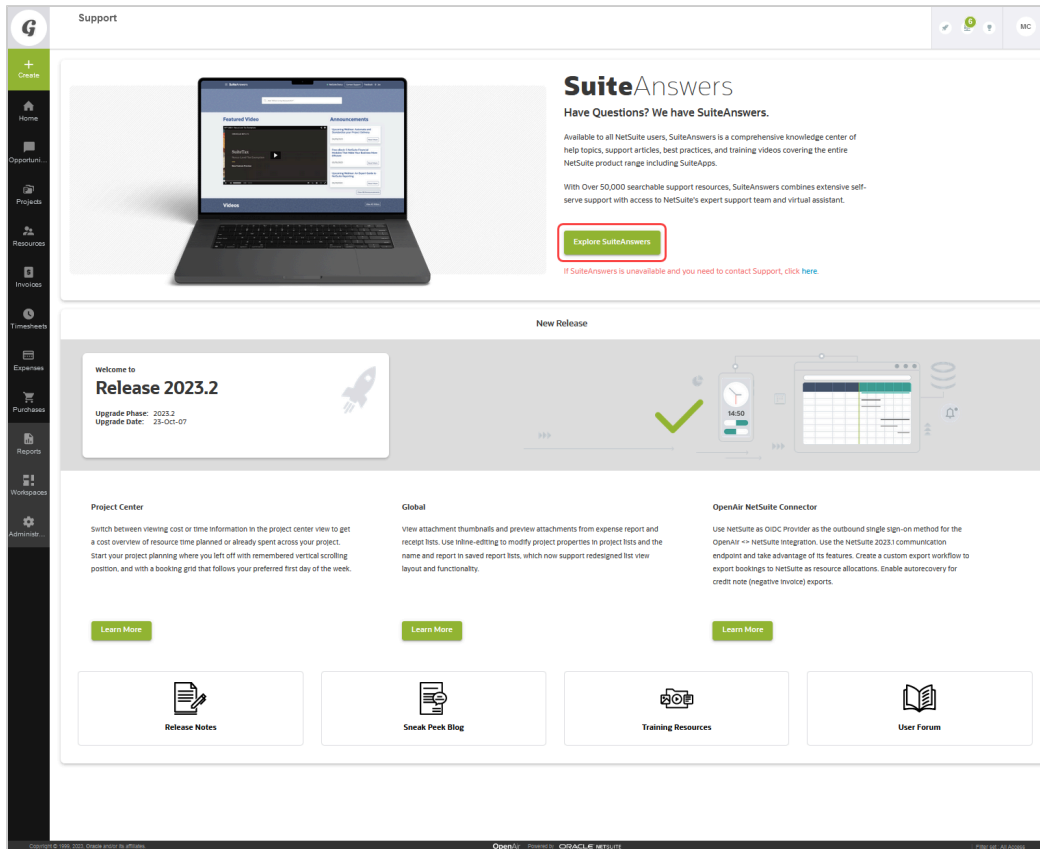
G

Support

6

MC

+
Create

Home

Opportuni...

Projects

Resources

Invoices

Timesheets

Expenses

Purchases

Reports

Workspaces

Administr...

Featured Video

Announcements

SuiteTax

Videos

SuiteAnswers

Have Questions? We have SuiteAnswers.

Available to all NetSuite users, SuiteAnswers is a comprehensive knowledge center of help topics, support articles, best practices, and training videos covering the entire NetSuite product range including SuiteApps.

With Over 50,000 searchable support resources, SuiteAnswers combines extensive self-serve support with access to NetSuite's expert support team and virtual assistant.

Explore SuiteAnswers

If SuiteAnswers is unavailable and you need to contact Support, click here.

New Release

Welcome to

Release 2023.2

Upgrade Phase: 2023.2
Upgrade Date: 23-Oct-07

14:50

Project Center

Switch between viewing cost or time information in the project center view to get a cost overview of resource time planned or already spent across your project. Start your project planning where you left off with remembered vertical scrolling position, and with a booking grid that follows your preferred first day of the week.

Learn More

Global

View attachment thumbnails and preview attachments from expense report and receipt lists. Use inline-editing to modify project properties in project lists and the name and report in saved report lists, which now support redesigned list view layout and functionality.

Learn More

OpenAir NetSuite Connector

Use NetSuite as OIDC Provider as the outbound single sign-on method for the OpenAir <> NetSuite integration. Use the NetSuite 2023.1 communication endpoint and take advantage of its features. Create a custom export workflow to export bookings to NetSuite as resource allocations. Enable autorecovery for credit note (negative invoice) exports.

Learn More

Release Notes

Sneak Peek Blog

Training Resources

User Forum

Copyright © 1999, 2023, Oracle and/or its affiliates.

OpenAir Powered by ORACLE NETSUITE

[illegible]